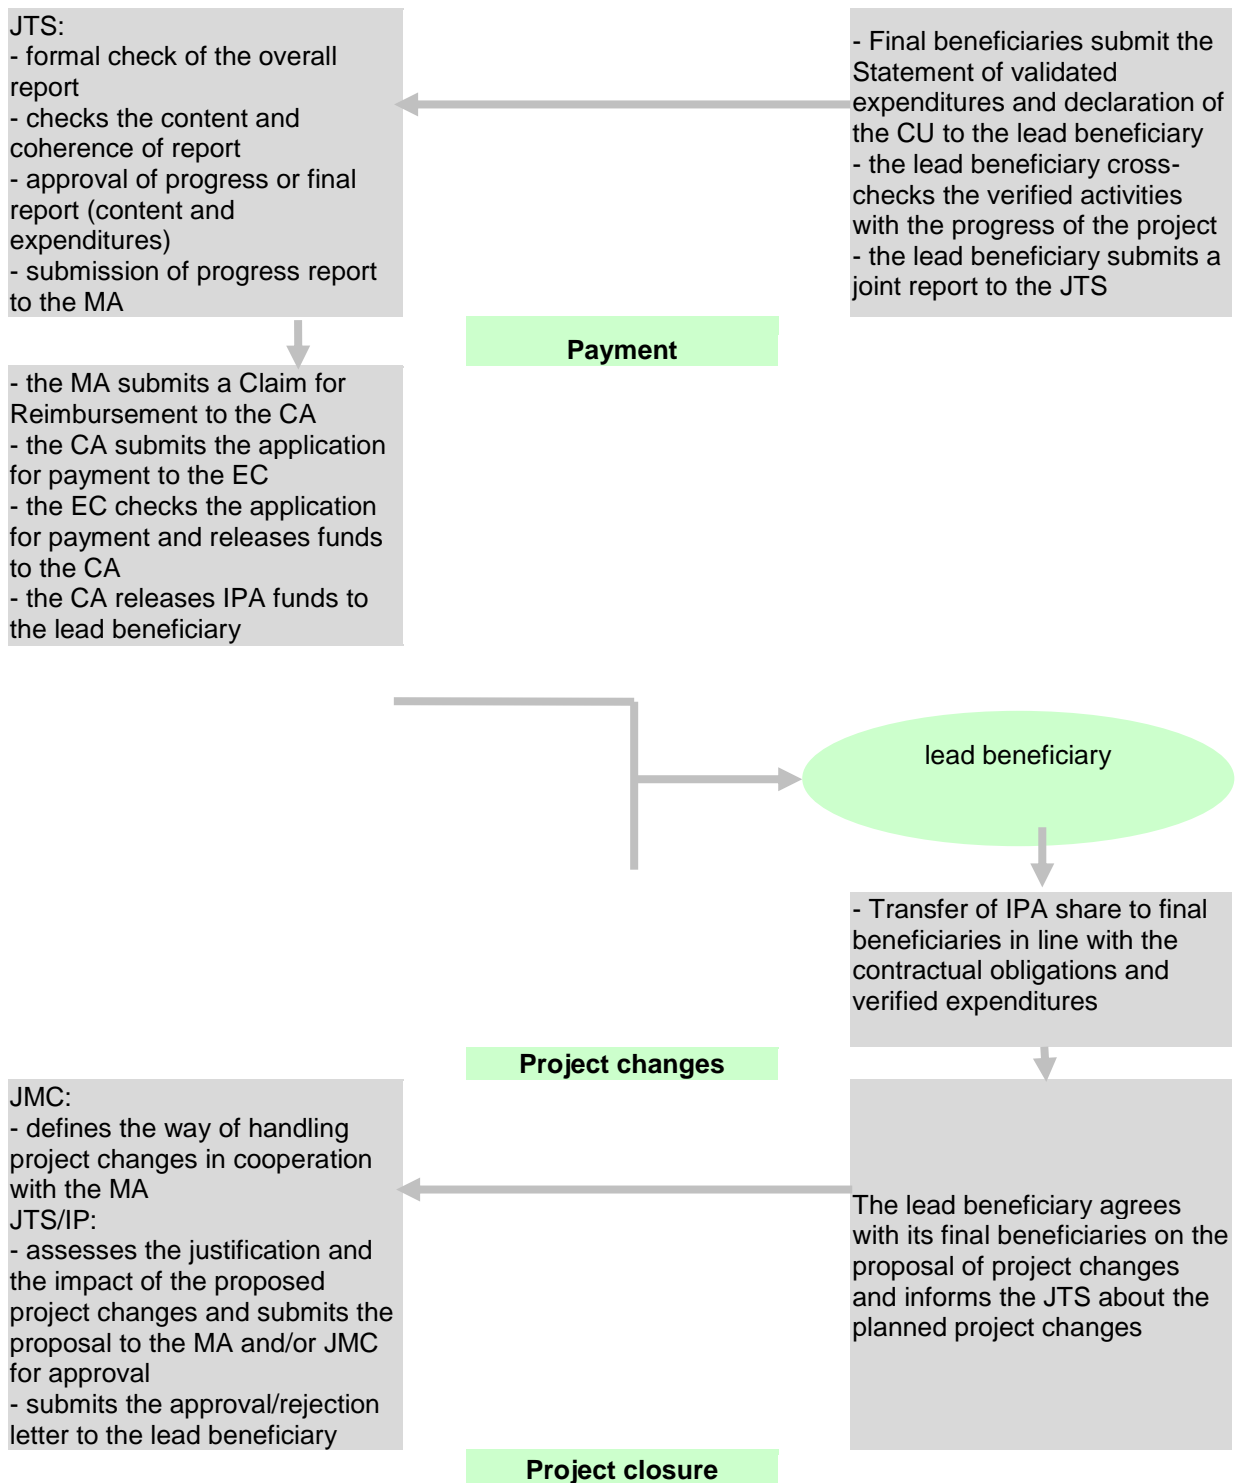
JTS:
- formal check of the overall report
- checks the content and coherence of report
- approval of progress or final report (content and expenditures)
- submission of progress report to the MA

- Final beneficiaries submit the Statement of validated expenditures and declaration of the CU to the lead beneficiary
- the lead beneficiary cross-checks the verified activities with the progress of the project
- the lead beneficiary submits a joint report to the JTS

Payment

- the MA submits a Claim for Reimbursement to the CA
- the CA submits the application for payment to the EC
- the EC checks the application for payment and releases funds to the CA
- the CA releases IPA funds to the lead beneficiary

lead beneficiary

- Transfer of IPA share to final beneficiaries in line with the contractual obligations and verified expenditures

Project changes

JMC:
- defines the way of handling project changes in cooperation with the MA
JTS/IP:
- assesses the justification and the impact of the proposed project changes and submits the proposal to the MA and/or JMC for approval
- submits the approval/rejection letter to the lead beneficiary

The lead beneficiary agrees with its final beneficiaries on the proposal of project changes and informs the JTS about the planned project changes

Project closure